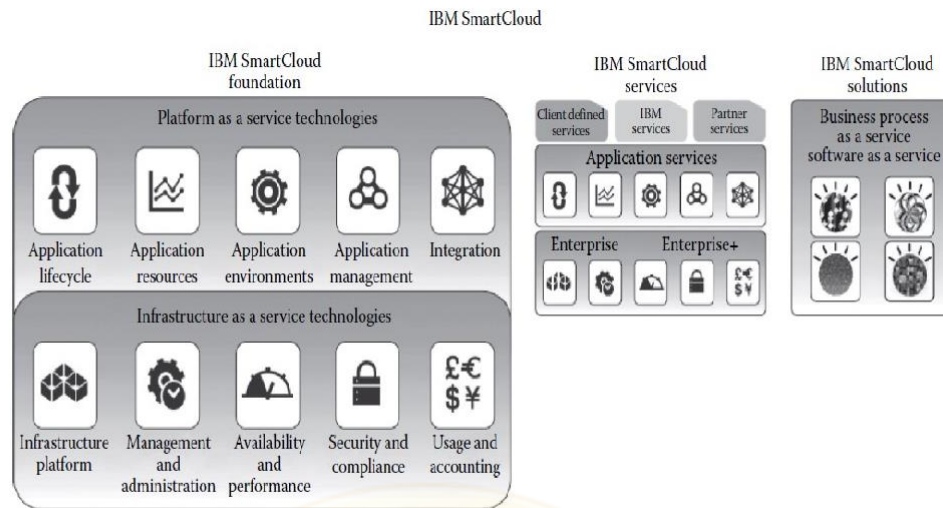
IBM SmartCloud

IBM SmartCloud foundation

Platform as a service technologies

Application lifecycle

Application resources

Application environments

Application management

Integration

Infrastructure as a service technologies

Infrastructure platform

Management and administration

Availability and performance

Security and compliance

£€
$¥

Usage and accounting

IBM SmartCloud services

Client defined services

IBM services

Partner services

Application services

Enterprise

Enterprise+

£€
$¥

IBM SmartCloud solutions

Business process as a service software as a service